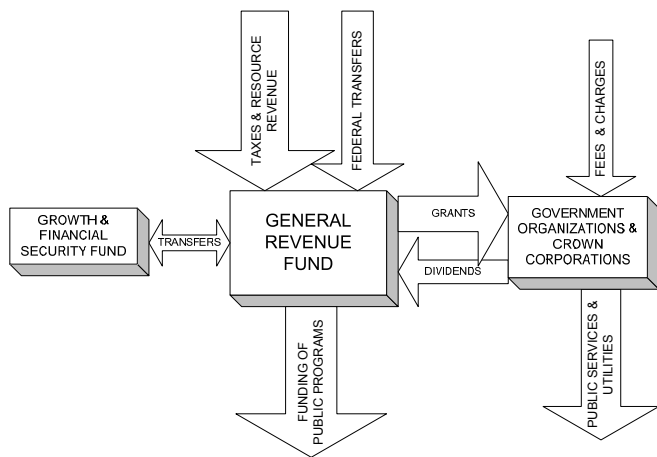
TAXES & RESOURCE REVENUE

FEDERAL TRANSFERS

FEES & CHARGES

GROWTH & FINANCIAL SECURITY FUND

TRANSFERS

GENERAL REVENUE FUND

GRANTS

DIVIDENDS

GOVERNMENT ORGANIZATIONS & CROWN CORPORATIONS

FUNDING OF PUBLIC PROGRAMS

PUBLIC SERVICES & UTILITIES